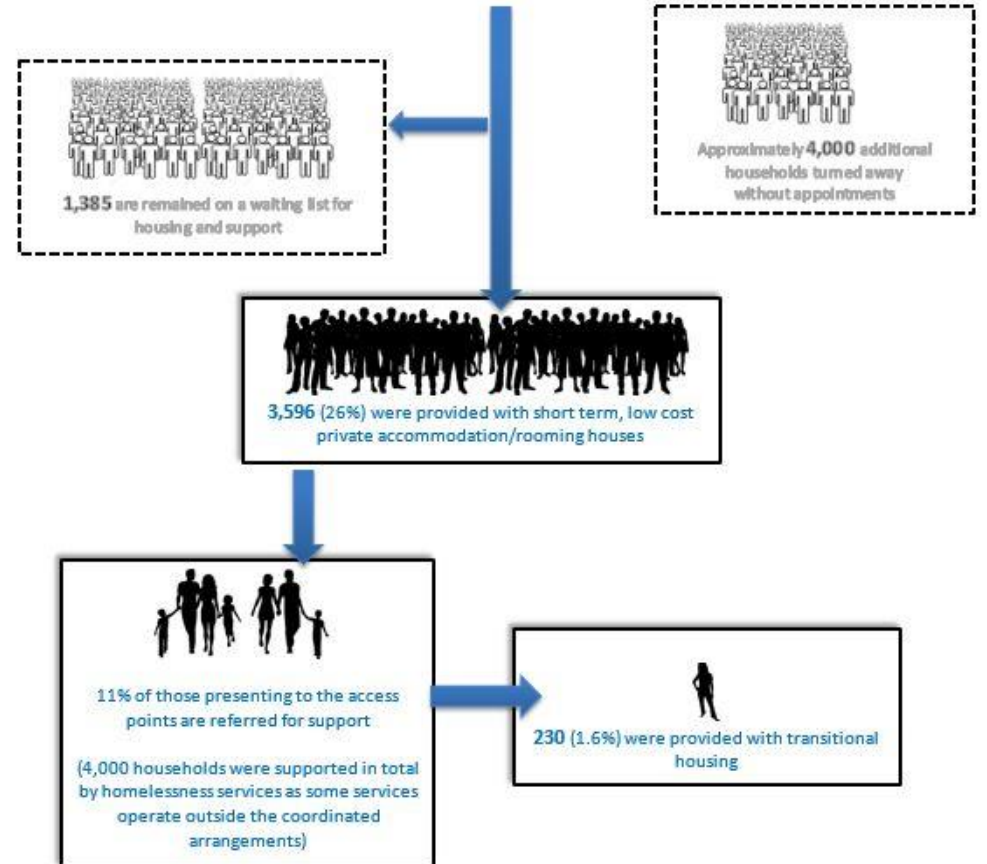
1,385 are remained on a waiting list for housing and support

Approximately 4,000 additional households turned away without appointments

3,596 (26%) were provided with short term, low cost private accommodation/rooming houses

11% of those presenting to the access points are referred for support

(4,000 households were supported in total by homelessness services as some services operate outside the coordinated arrangements)

230 (1.6%) were provided with transitional housing